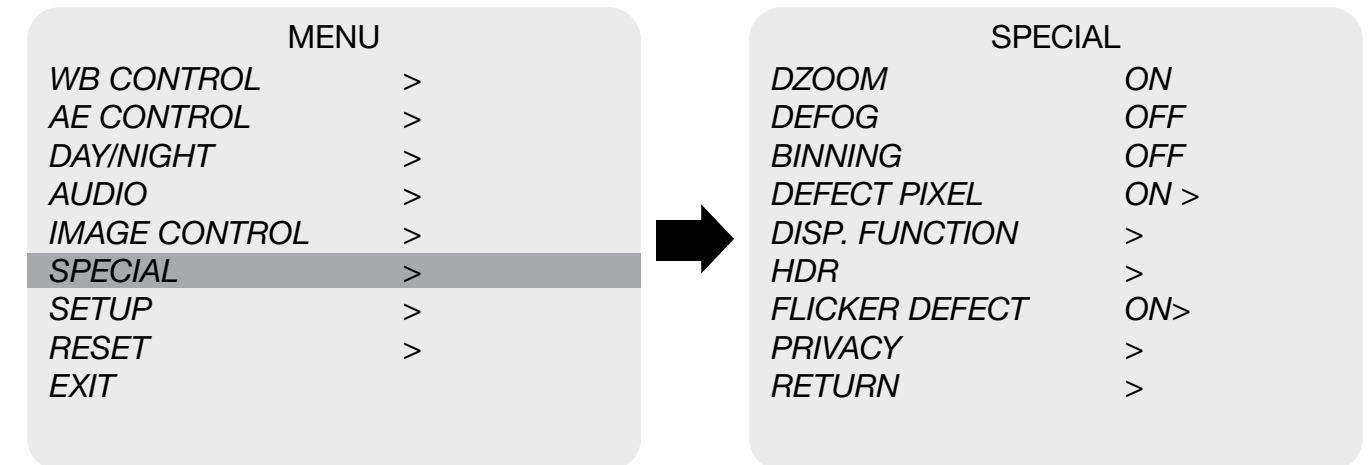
MENU

| | |
|---|---|
| WB CONTROL | > |
| AE CONTROL | > |
| DAY/NIGHT | > |
| AUDIO | > |
| IMAGE CONTROL | > |
| SPECIAL | > |
| SETUP | > |
| RESET | > |
| EXIT | |

SPECIAL

| | |
|---|---|
| DZOOM | ON |
| DEFOG | OFF |
| BINNING | OFF |
| DEFECT PIXEL | ON > |
| DISP. FUNCTION | > |
| HDR | > |
| FLICKER DEFECT | ON> |
| PRIVACY | > |
| RETURN | > |